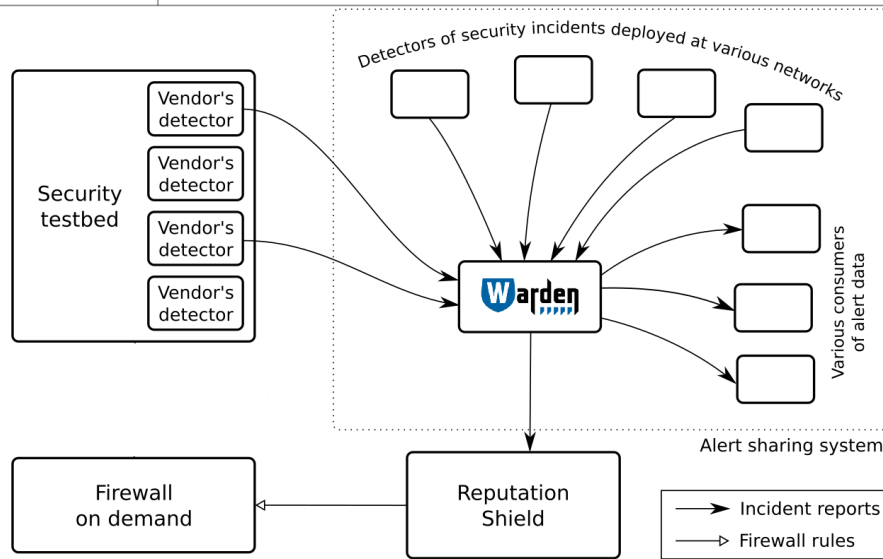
Detectors of security incidents deployed at various networks

Security testbed

Vendor's detector

Vendor's detector

Vendor's detector

Vendor's detector

Warden

Various consumers of alert data

Alert sharing system

Firewall on demand

Reputation Shield

Incident reports

Firewall rules